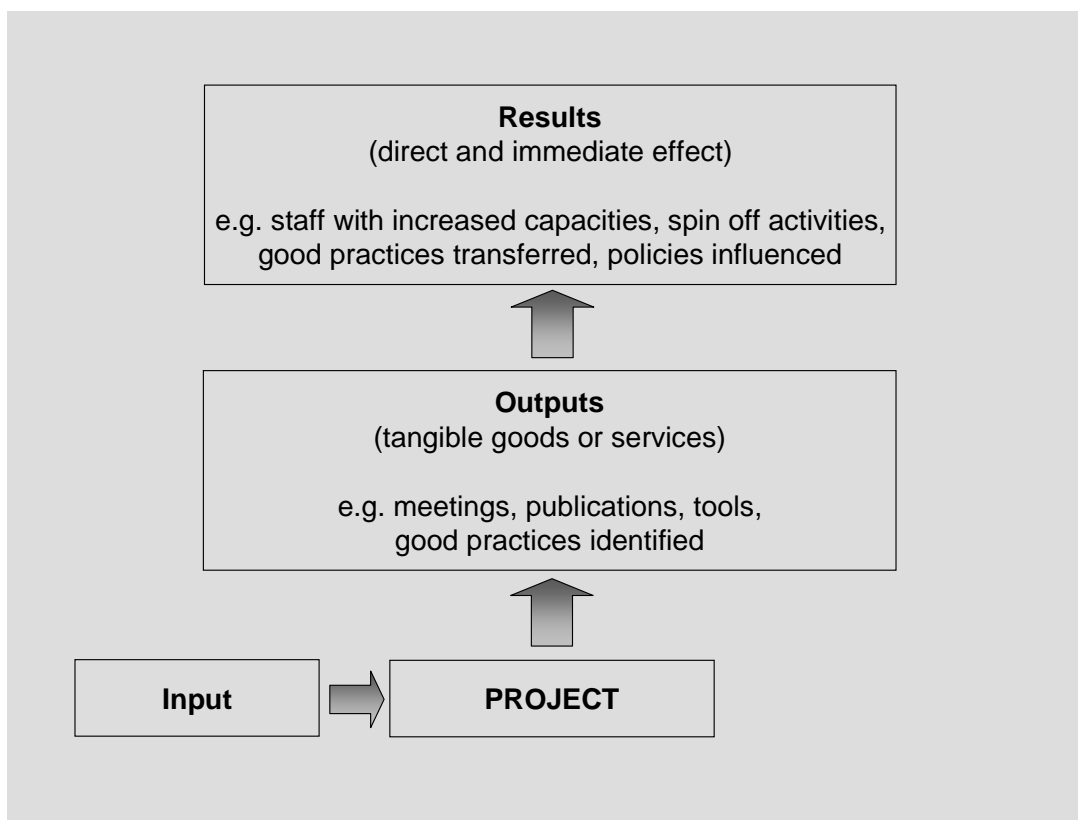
**Results**
(direct and immediate effect)

e.g. staff with increased capacities, spin off activities, good practices transferred, policies influenced

**Outputs**
(tangible goods or services)

e.g. meetings, publications, tools, good practices identified

**Input**

**PROJECT**